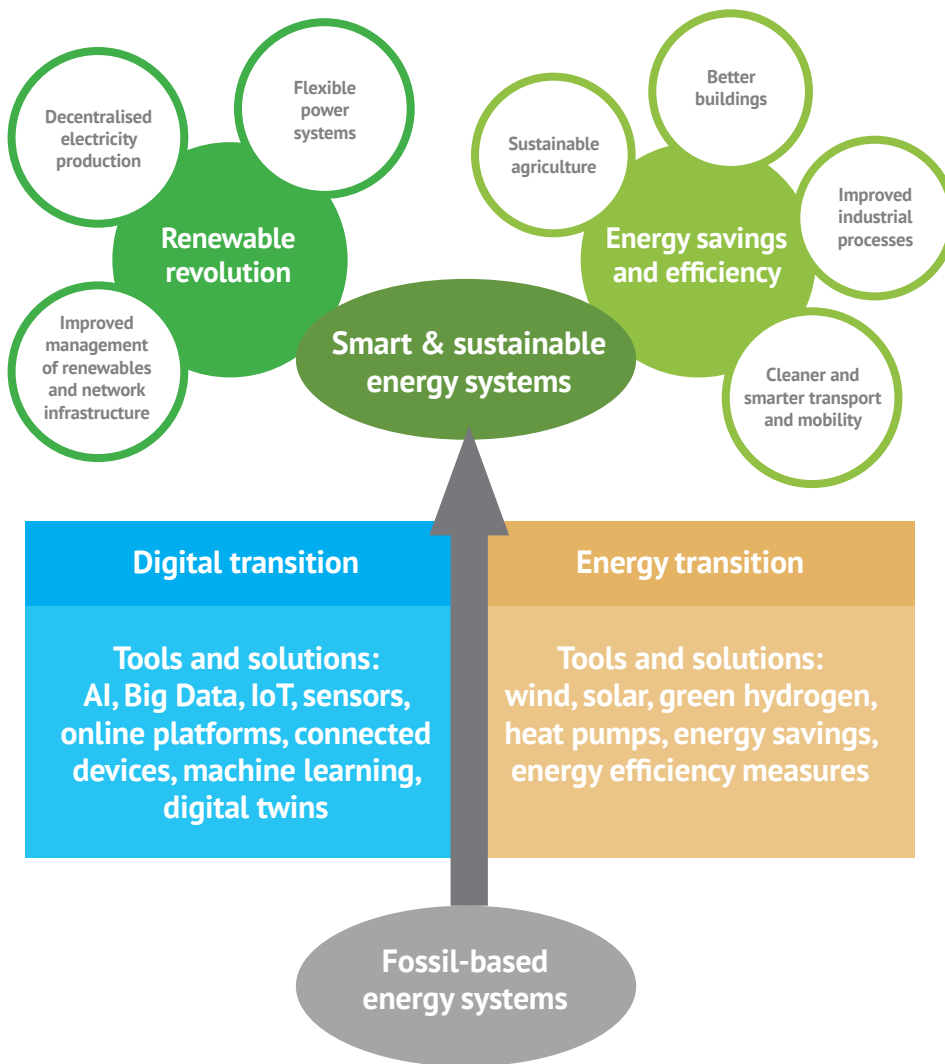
Decentralised electricity production

Flexible power systems

Renewable revolution

Improved management of renewables and network infrastructure

Better buildings

Sustainable agriculture

Energy savings and efficiency

Improved industrial processes

Cleaner and smarter transport and mobility

Smart & sustainable energy systems

Digital transition

Tools and solutions: AI, Big Data, IoT, sensors, online platforms, connected devices, machine learning, digital twins

Energy transition

Tools and solutions: wind, solar, green hydrogen, heat pumps, energy savings, energy efficiency measures

Fossil-based energy systems